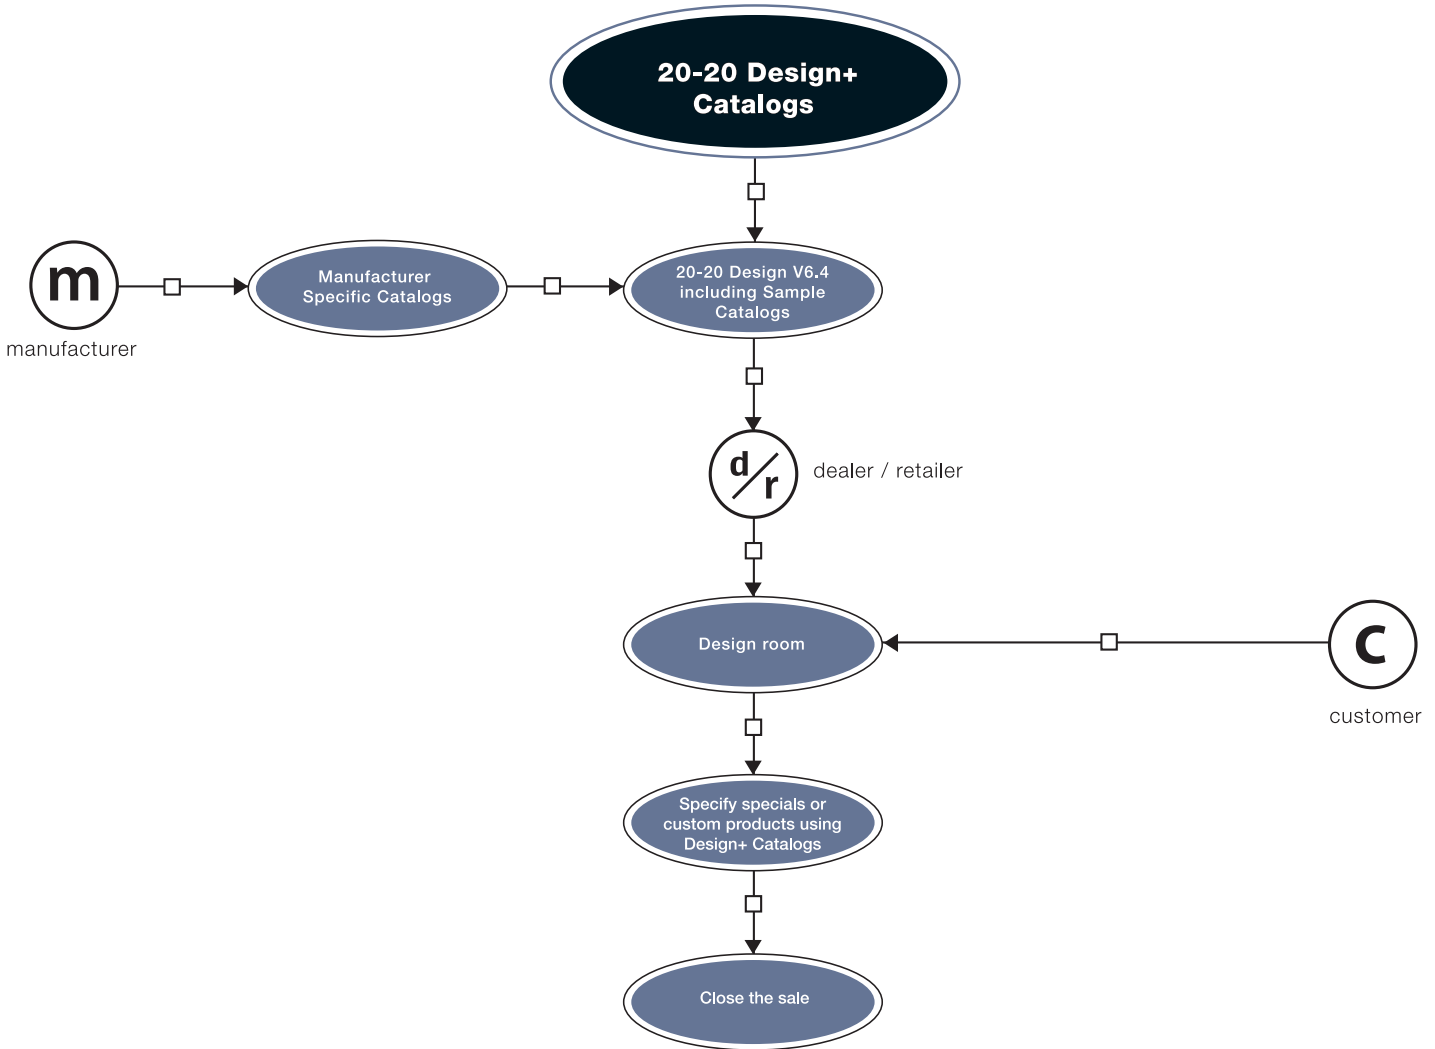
20-20 Design+ Catalogs

m

manufacturer

Manufacturer Specific Catalogs

20-20 Design V6.4 including Sample Catalogs

d/r

dealer / retailer

Design room

c

customer

Specify specials or custom products using Design+ Catalogs

Close the sale